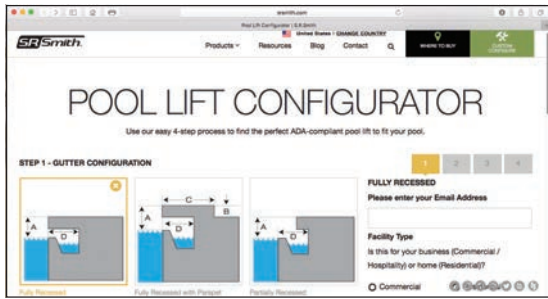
srsmith.com

Pool Lift Configurator | S.R.Smith

SRSmith

United States | CHANGE COUNTRY

Products ˅ Resources Blog Contact

WHERE TO BUY

CUSTOM CONFIGURE

POOL LIFT CONFIGURATOR

Use our easy 4-step process to find the perfect ADA-compliant pool lift to fit your pool.

STEP 1 - GUTTER CONFIGURATION

1 2 3 4

A D

C A B D

A D

Fully Recessed

Fully Recessed with Parapet

Partially Recessed

FULLY RECESSED

Please enter your Email Address

Facility Type

Is this for your business (Commercial / Hospitality) or home (Residential)?

Commercial